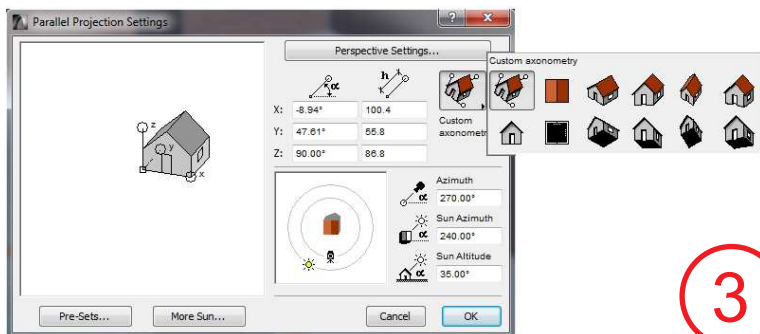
Parallel Projection Settings

Perspective Settings...

Custom axonometry

Custom axonome

X: -8.94° 100.4

Y: 47.61° 55.8

Z: 90.00° 86.8

z

y

x

Azimuth

270.00°

Sun Azimuth

240.00°

Sun Altitude

35.00°

Pre-Sets...

More Sun...

Cancel

OK

3